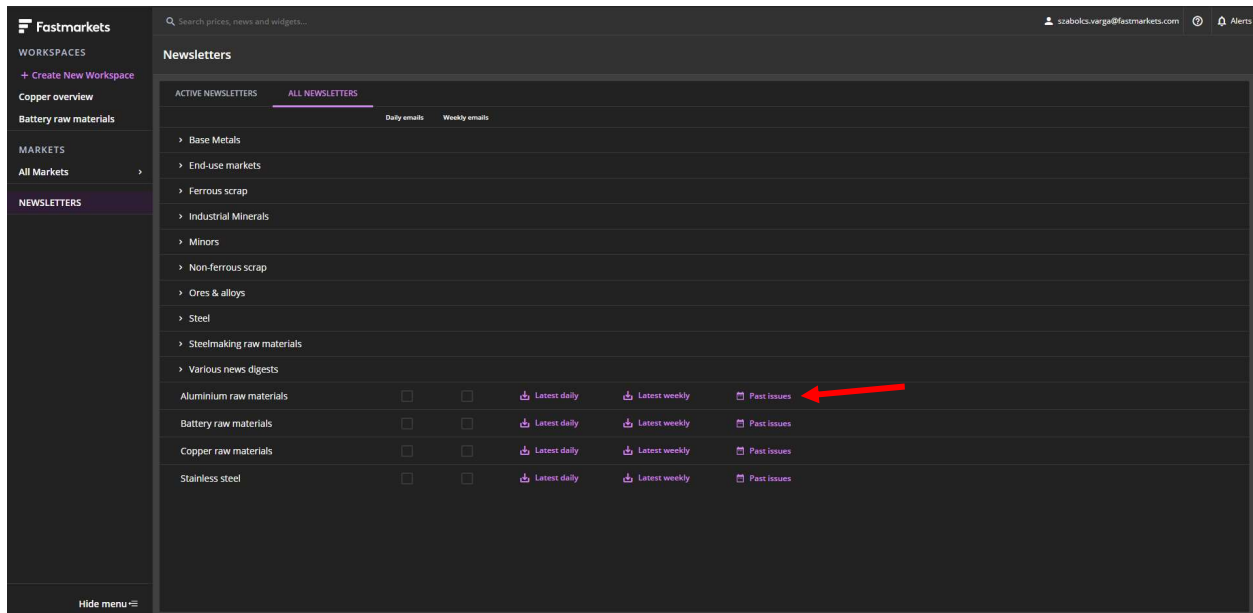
Fastmarkets

WORKSPACES

+ Create New Workspace

Copper overview

Battery raw materials

MARKETS

All Markets

NEWSLETTERS

Hide menu

Search prices, news and widgets...

szabolcs.varga@fastmarkets.com

Alerts

Newsletters

ACTIVE NEWSLETTERS

ALL NEWSLETTERS

Daily emails

Weekly emails

Base Metals

End-use markets

Ferrous scrap

Industrial Minerals

Minors

Non-ferrous scrap

Ores & alloys

Steel

Steelmaking raw materials

Various news digests

| | | | | | |
|---|---|---|---|---|---|
| Aluminium raw materials | | | Latest daily | Latest weekly | Past issues |
| Battery raw materials | | | Latest daily | Latest weekly | Past issues |
| Copper raw materials | | | Latest daily | Latest weekly | Past issues |
| Stainless steel | | | Latest daily | Latest weekly | Past issues |